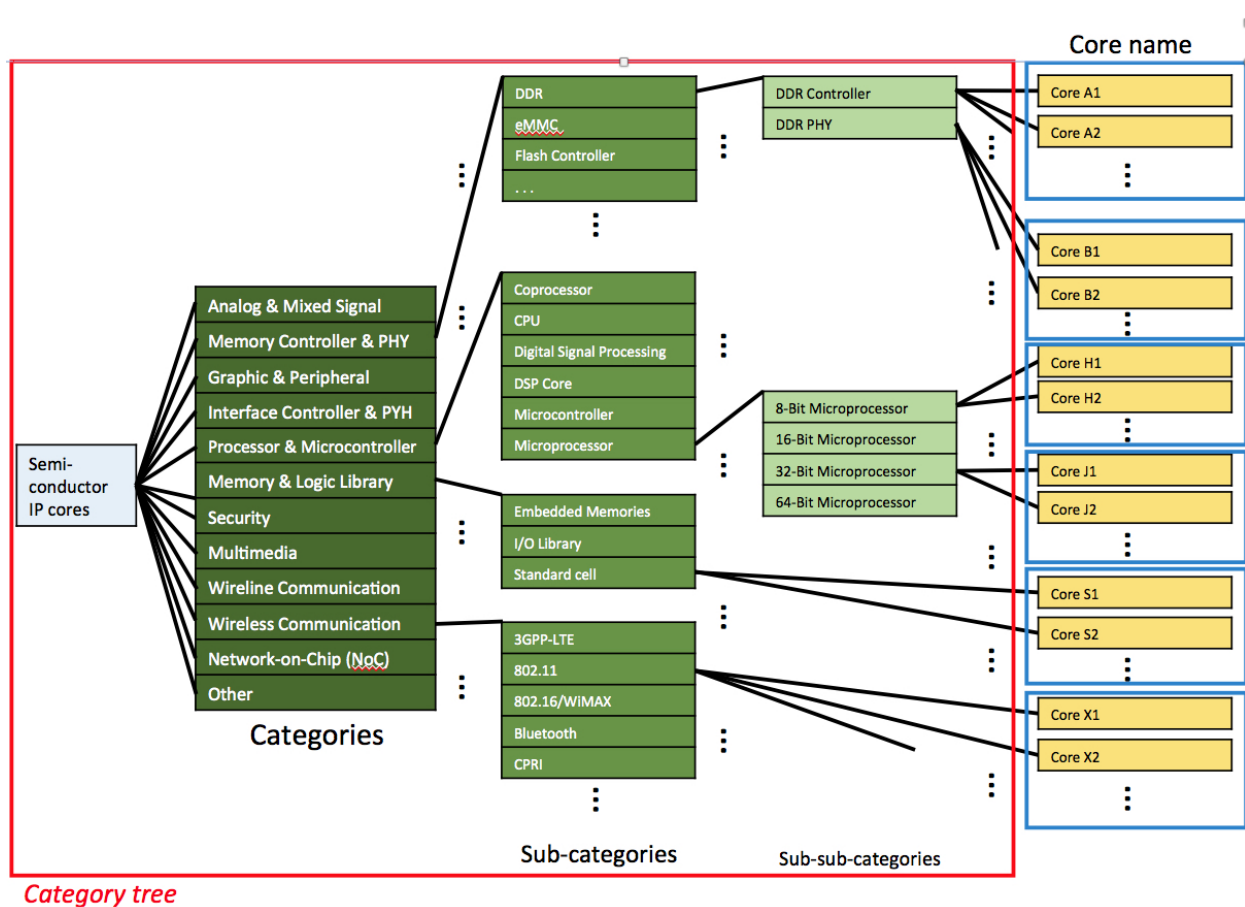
Core name

Semi-conductor IP cores

Analog & Mixed Signal
Memory Controller & PHY
Graphic & Peripheral
Interface Controller & PYH
Processor & Microcontroller
Memory & Logic Library
Security
Multimedia
Wireline Communication
Wireless Communication
Network-on-Chip (NoC)
Other

Categories

DDR
eMMC
Flash Controller
. . .

Coprocessor
CPU
Digital Signal Processing
DSP Core
Microcontroller
Microprocessor

Embedded Memories
I/O Library
Standard cell

3GPP-LTE
802.11
802.16/WiMAX
Bluetooth
CPRI

Sub-categories

DDR Controller
DDR PHY

8-Bit Microprocessor
16-Bit Microprocessor
32-Bit Microprocessor
64-Bit Microprocessor

Sub-sub-categories

Core A1
Core A2
Core B1
Core B2
Core H1
Core H2
Core J1
Core J2
Core S1
Core S2
Core X1
Core X2

Category tree